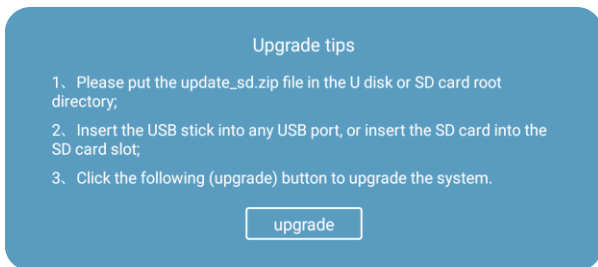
Upgrade tips

1、Please put the update_sd.zip file in the U disk or SD card root directory;

2、Insert the USB stick into any USB port, or insert the SD card into the SD card slot;

3、Click the following (upgrade) button to upgrade the system.

upgrade